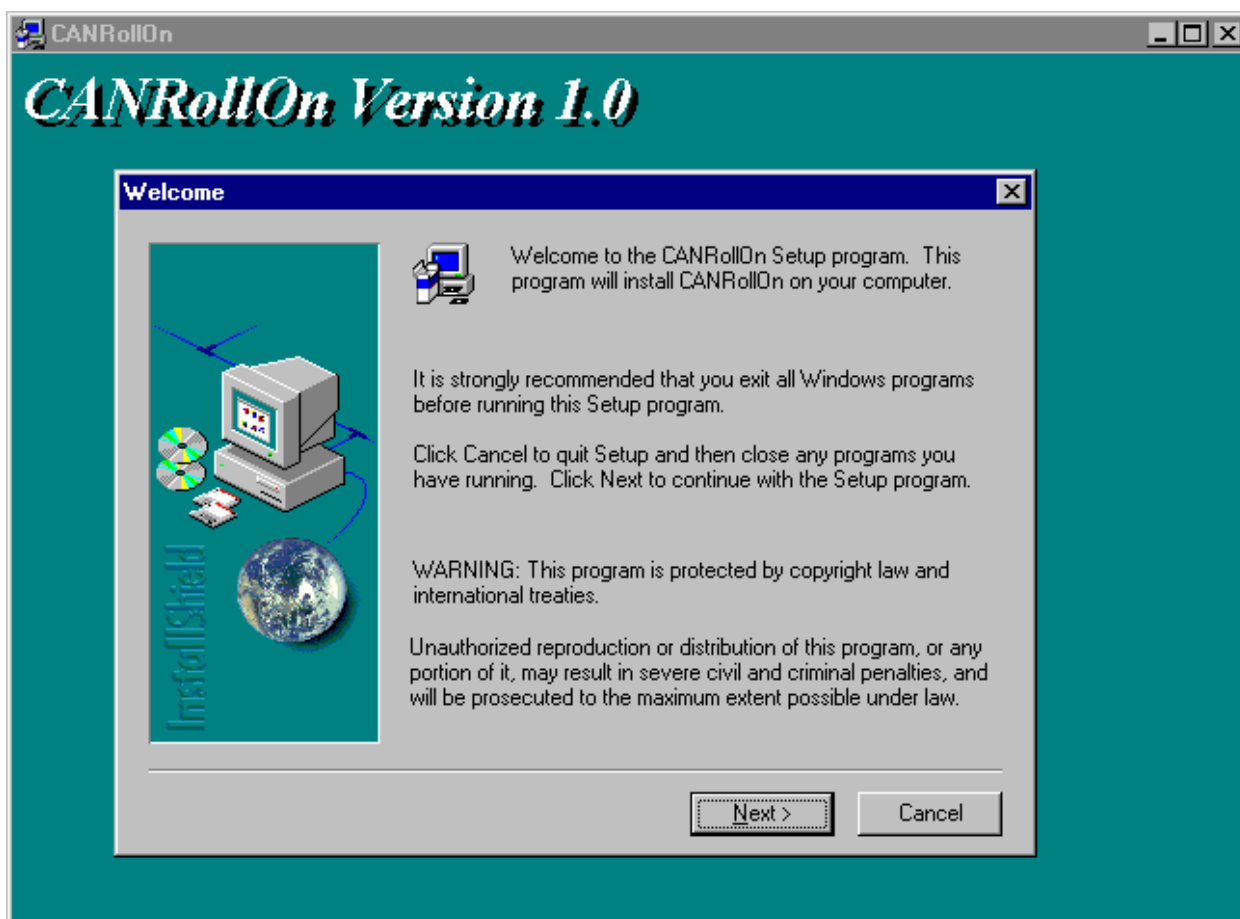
CANRollOn

CANRollOn Version 1.0

Welcome

InstallShield

Welcome to the CANRollOn Setup program. This program will install CANRollOn on your computer.

It is strongly recommended that you exit all Windows programs before running this Setup program.

Click Cancel to quit Setup and then close any programs you have running. Click Next to continue with the Setup program.

WARNING: This program is protected by copyright law and international treaties.

Unauthorized reproduction or distribution of this program, or any portion of it, may result in severe civil and criminal penalties, and will be prosecuted to the maximum extent possible under law.

Next >

Cancel